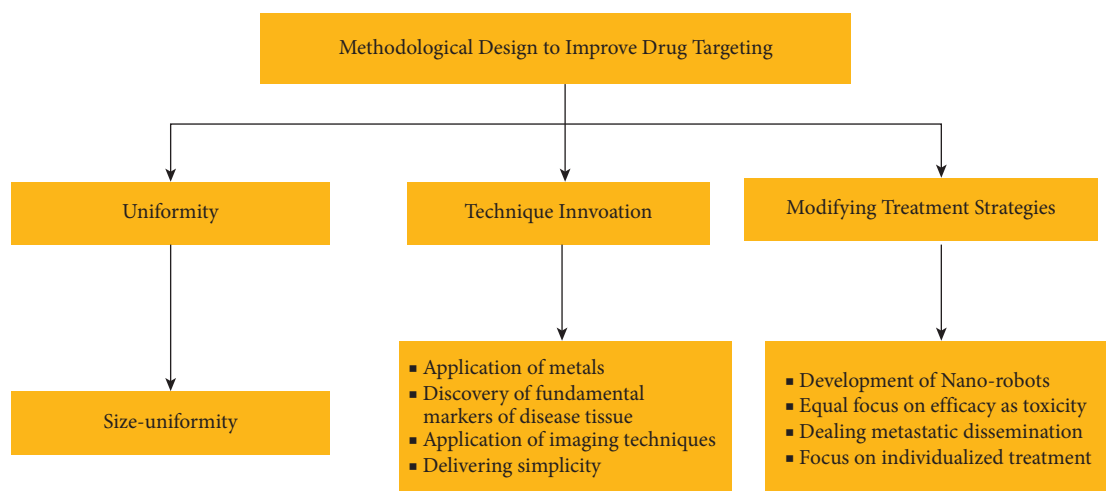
Methodological Design to Improve Drug Targeting

Uniformity

Technique Innvoation

Modifying Treatment Strategies

Size-uniformity

▪ Application of metals
▪ Discovery of fundamental markers of disease tissue
▪ Application of imaging techniques
▪ Delivering simplicity

▪ Development of Nano-robots
▪ Equal focus on efficacy as toxicity
▪ Dealing metastatic dissemination
▪ Focus on individualized treatment